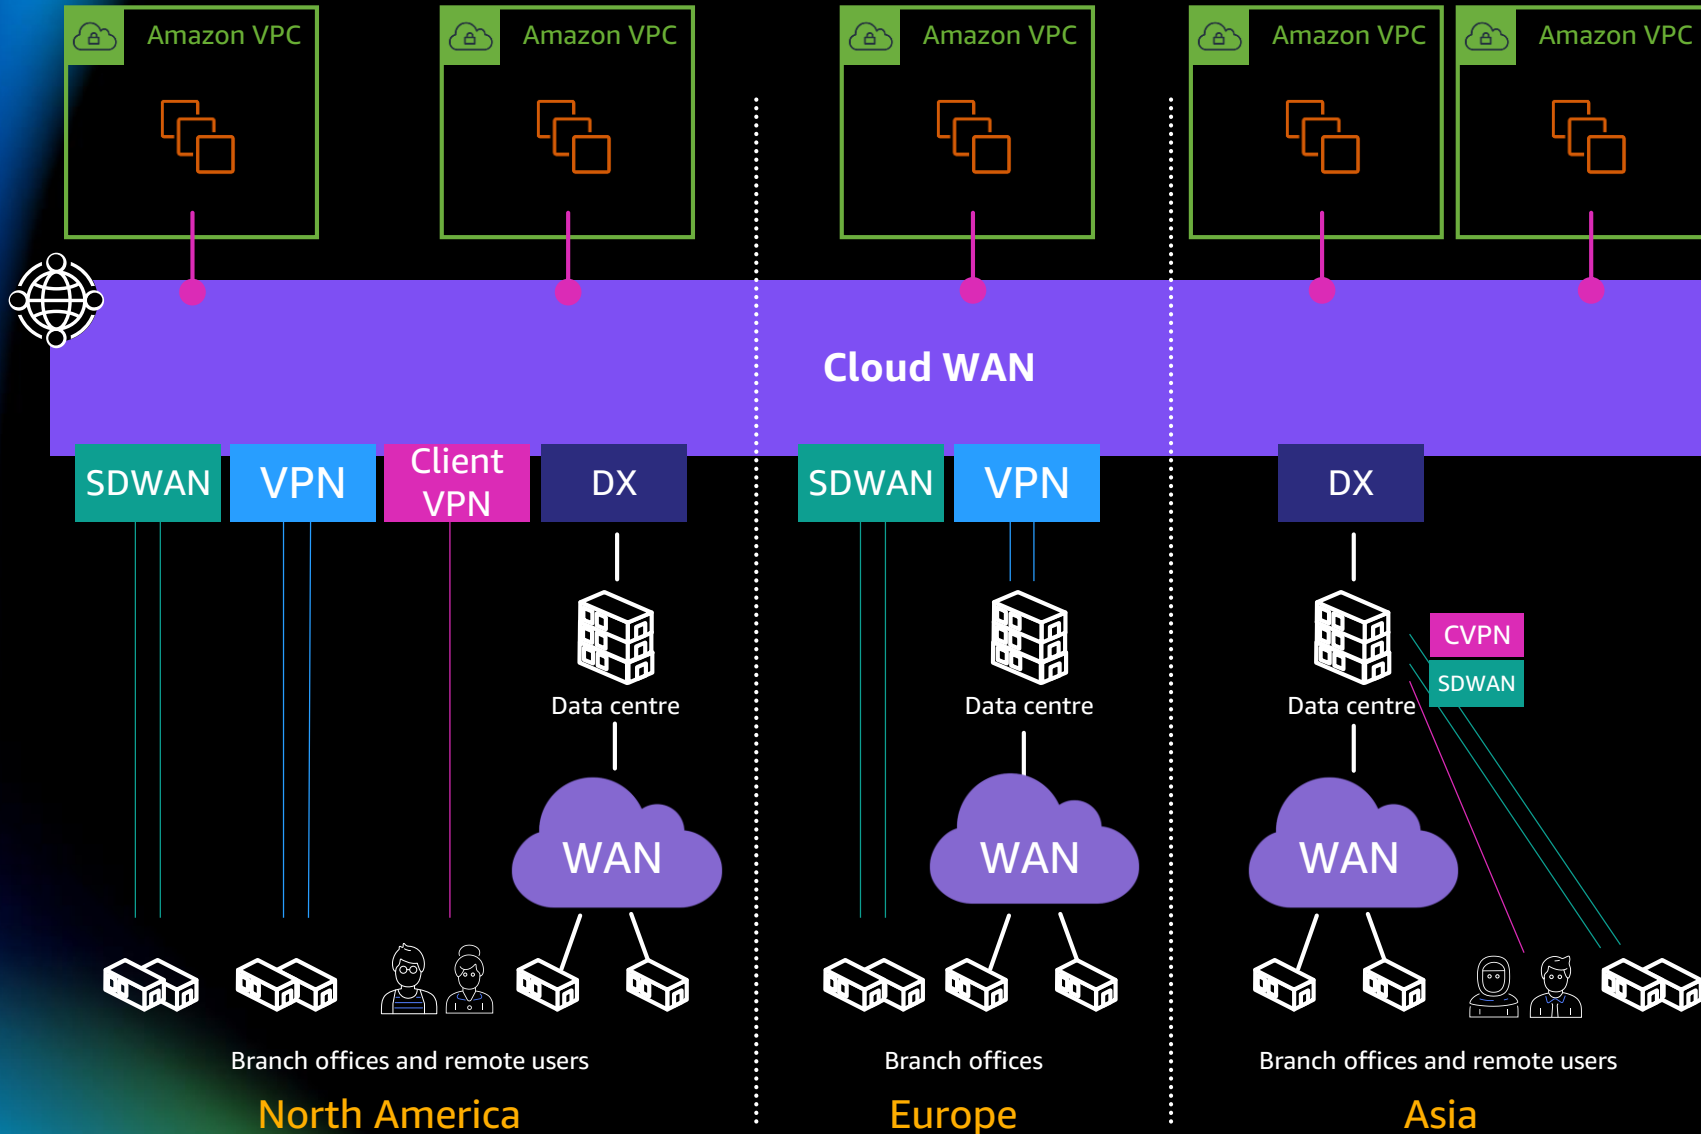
Amazon VPC
Amazon VPC
Amazon VPC
Amazon VPC
Amazon VPC

Cloud WAN

SDWAN
VPN
Client VPN
DX

SDWAN
VPN

DX

CVPN
SDWAN

Data centre
Data centre
Data centre

WAN
WAN
WAN

Branch offices and remote users
North America

Branch offices
Europe

Branch offices and remote users
Asia